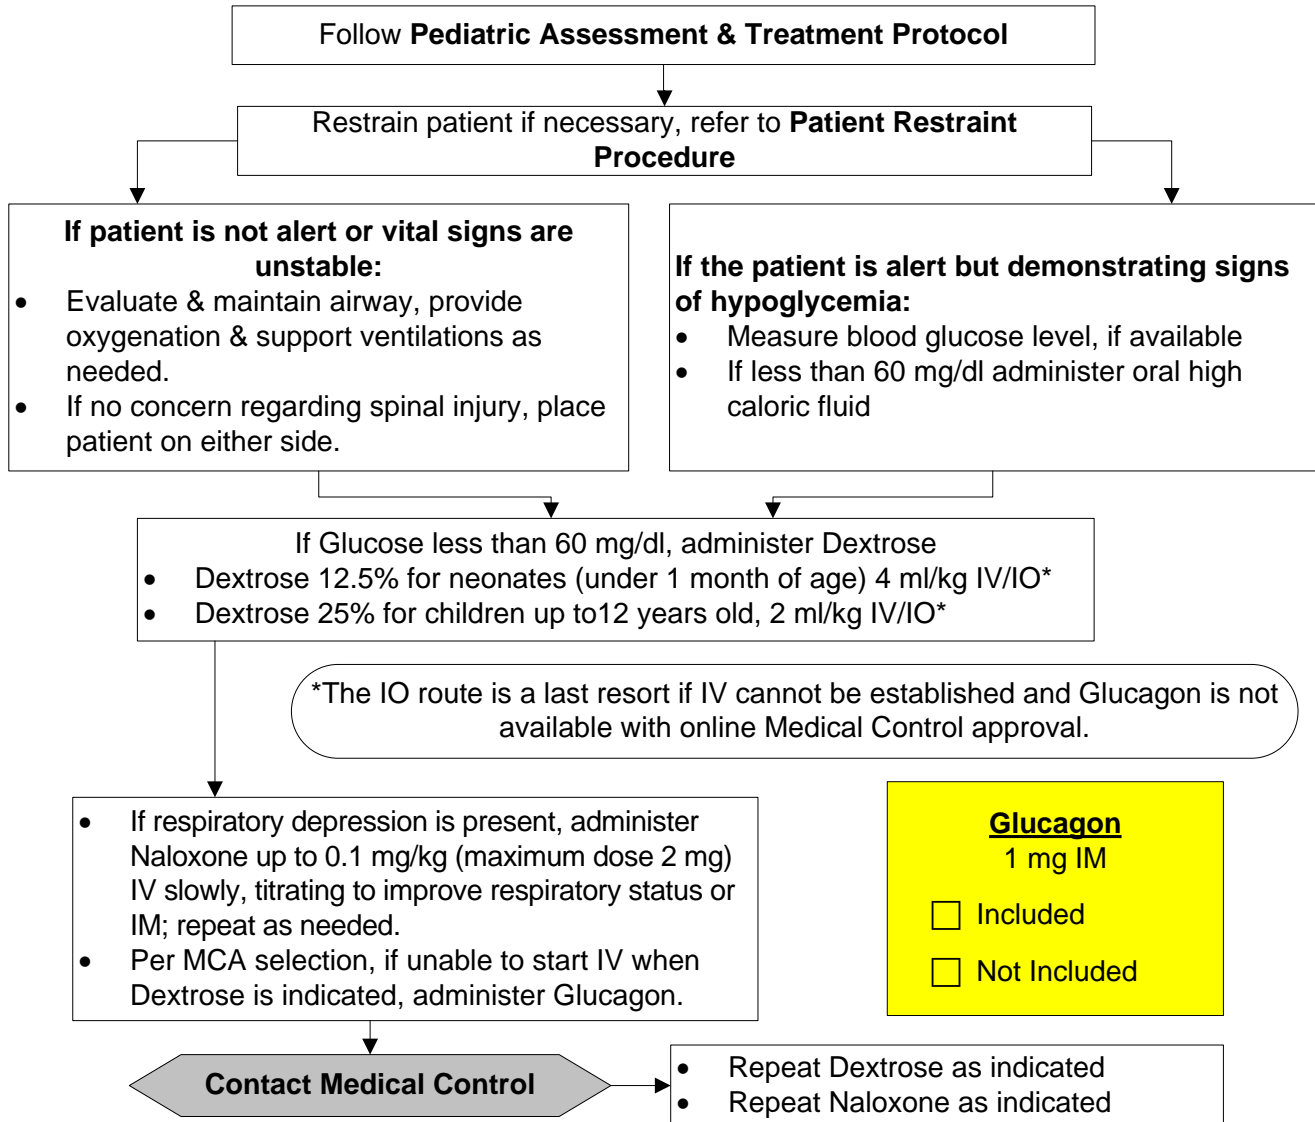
Follow **Pediatric Assessment & Treatment Protocol**

Restrain patient if necessary, refer to **Patient Restraint Procedure**

**If patient is not alert or vital signs are unstable:**
- Evaluate & maintain airway, provide oxygenation & support ventilations as needed.
- If no concern regarding spinal injury, place patient on either side.

**If the patient is alert but demonstrating signs of hypoglycemia:**
- Measure blood glucose level, if available
- If less than 60 mg/dl administer oral high caloric fluid

If Glucose less than 60 mg/dl, administer Dextrose
- Dextrose 12.5% for neonates (under 1 month of age) 4 ml/kg IV/IO*
- Dextrose 25% for children up to12 years old, 2 ml/kg IV/IO*

*The IO route is a last resort if IV cannot be established and Glucagon is not available with online Medical Control approval.

- If respiratory depression is present, administer Naloxone up to 0.1 mg/kg (maximum dose 2 mg) IV slowly, titrating to improve respiratory status or IM; repeat as needed.
- Per MCA selection, if unable to start IV when Dextrose is indicated, administer Glucagon.

**Glucagon**
1 mg IM
☐ Included
☐ Not Included

**Contact Medical Control**

- Repeat Dextrose as indicated
- Repeat Naloxone as indicated